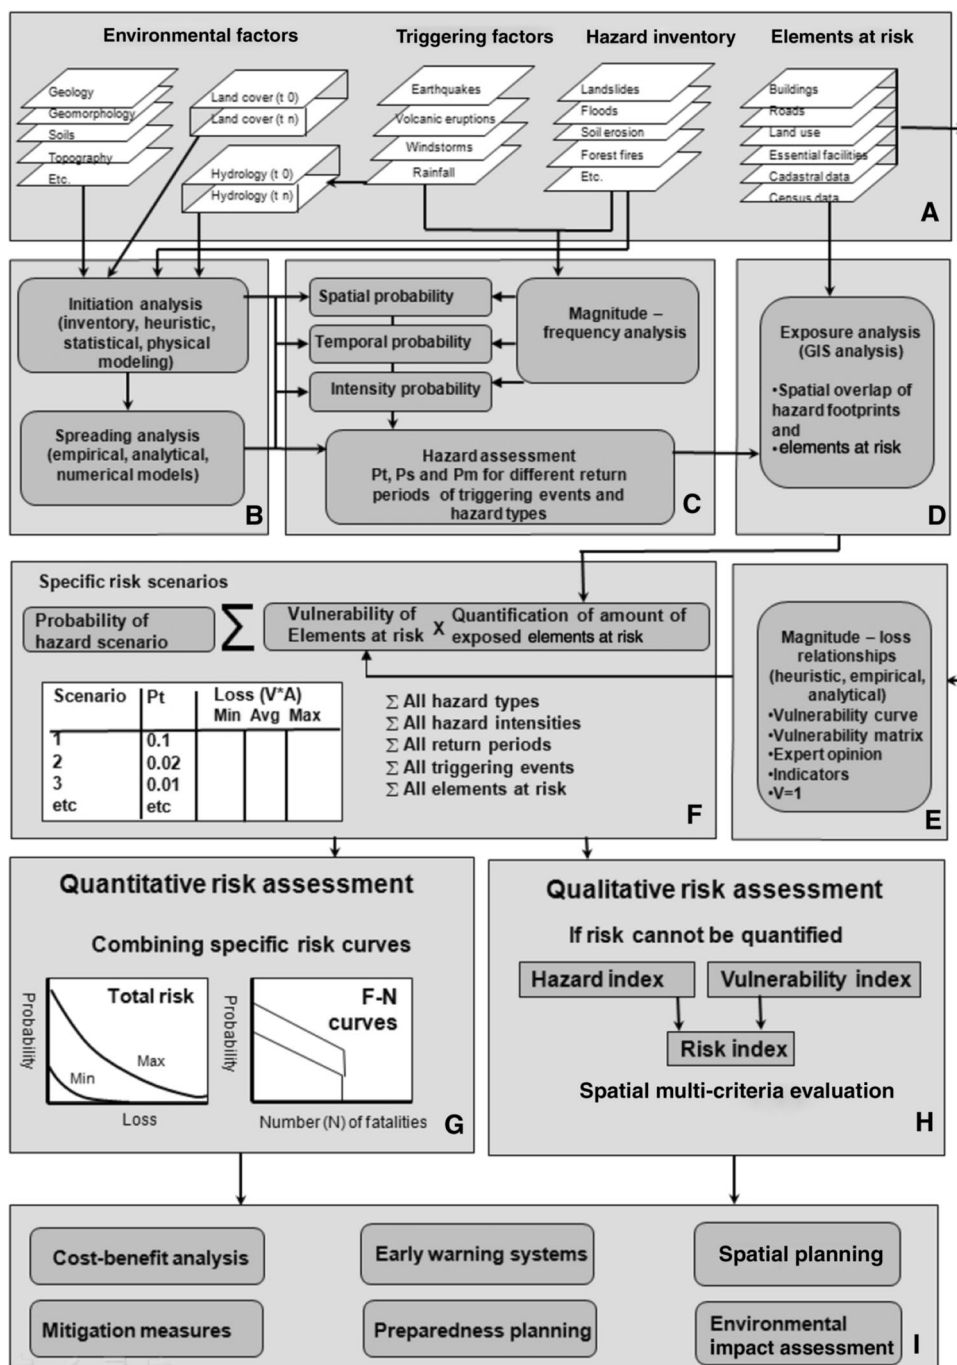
Environmental factors
Triggering factors
Hazard inventory
Elements at risk

Geology
Geomorphology
Soils
Topography
Etc.

Land cover (t 0)
Land cover (t n)

Hydrology (t 0)
Hydrology (t n)

Earthquakes
Volcanic eruptions
Windstorms
Rainfall

Landslides
Floods
Soil erosion
Forest fires
Etc.

Buildings
Roads
Land use
Essential facilities
Cadastral data
Census data

A

Initiation analysis (inventory, heuristic, statistical, physical modeling)

Spreading analysis (empirical, analytical, numerical models)

B

Spatial probability
Temporal probability
Intensity probability

Magnitude – frequency analysis

Hazard assessment
Pt, Ps and Pm for different return periods of triggering events and hazard types

C

Exposure analysis (GIS analysis)
•Spatial overlap of hazard footprints and
•elements at risk

D

Specific risk scenarios

Probability of hazard scenario
$\sum$
Vulnerability of Elements at risk x Quantification of amount of exposed elements at risk

| Scenario | Pt | Loss (V*A) Min | Avg | Max |
|---|---|---|---|---|
| 1 | 0.1 | | | |
| 2 | 0.02 | | | |
| 3 | 0.01 | | | |
| etc | etc | | | |

$\Sigma$ All hazard types
$\Sigma$ All hazard intensities
$\Sigma$ All return periods
$\Sigma$ All triggering events
$\Sigma$ All elements at risk

F

Magnitude – loss relationships (heuristic, empirical, analytical)
•Vulnerability curve
•Vulnerability matrix
•Expert opinion
•Indicators
•V=1

E

Quantitative risk assessment

Combining specific risk curves

Probability
Total risk
Max
Min
Loss

Probability
F-N curves
Number (N) of fatalities

G

Qualitative risk assessment

If risk cannot be quantified

Hazard index
Vulnerability index
Risk index

Spatial multi-criteria evaluation

H

Cost-benefit analysis
Early warning systems
Spatial planning
Mitigation measures
Preparedness planning
Environmental impact assessment

I